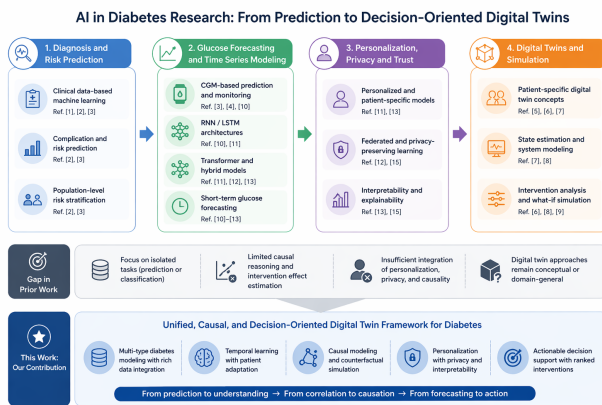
AI in Diabetes Research: From Prediction to Decision-Oriented Digital Twins

1. Diagnosis and Risk Prediction

Clinical data-based machine learning
Ref. [1], [2], [3]

Complication and risk prediction
Ref. [2], [3]

Population-level risk stratification
Ref. [2], [3]

2. Glucose Forecasting and Time Series Modeling

CGM-based prediction and monitoring
Ref. [3], [4], [10]

RNN / LSTM architectures
Ref. [10], [11]

Transformer and hybrid models
Ref. [11], [12], [13]

Short-term glucose forecasting
Ref. [10]–[13]

3. Personalization, Privacy and Trust

Personalized and patient-specific models
Ref. [11], [13]

Federated and privacy-preserving learning
Ref. [12], [15]

Interpretability and explainability
Ref. [13], [15]

4. Digital Twins and Simulation

Patient-specific digital twin concepts
Ref. [5], [6], [7]

State estimation and system modeling
Ref. [7], [8]

Intervention analysis and what-if simulation
Ref. [6], [8], [9]

Gap in Prior Work

Focus on isolated tasks (prediction or classification)

Limited causal reasoning and intervention effect estimation

Insufficient integration of personalization, privacy, and causality

Digital twin approaches remain conceptual or domain-general

This Work: Our Contribution

Unified, Causal, and Decision-Oriented Digital Twin Framework for Diabetes

Multi-type diabetes modeling with rich data integration

Temporal learning with patient adaptation

Causal modeling and counterfactual simulation

Personalization with privacy and interpretability

Actionable decision support with ranked interventions

From prediction to understanding → From correlation to causation → From forecasting to action